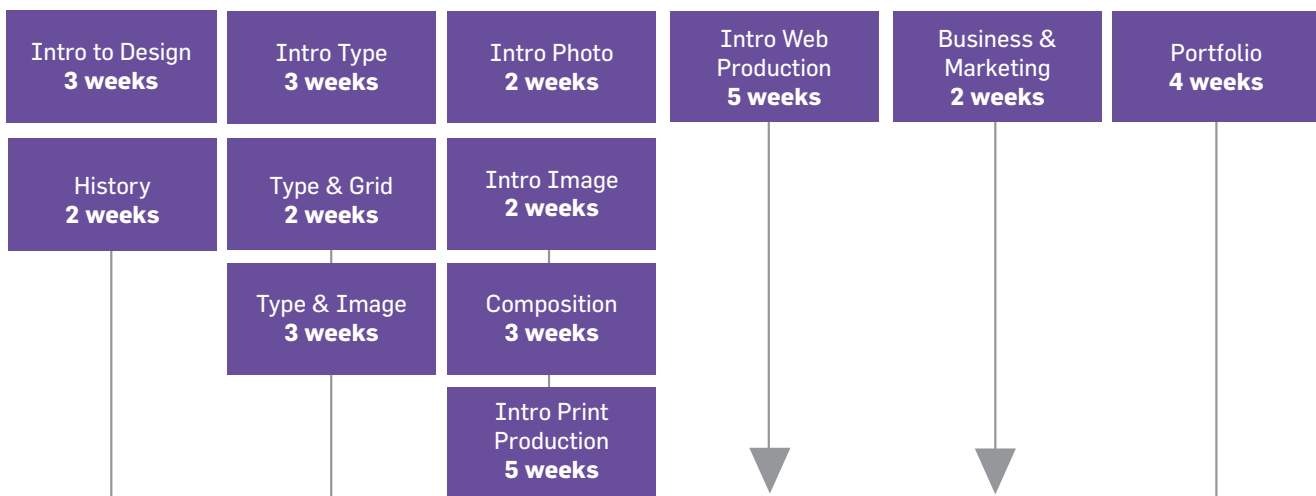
Intro to Design
**3 weeks**

History
**2 weeks**

Intro Type
**3 weeks**

Type & Grid
**2 weeks**

Type & Image
**3 weeks**

Intro Photo
**2 weeks**

Intro Image
**2 weeks**

Composition
**3 weeks**

Intro Print Production
**5 weeks**

Intro Web Production
**5 weeks**

Business & Marketing
**2 weeks**

Portfolio
**4 weeks**